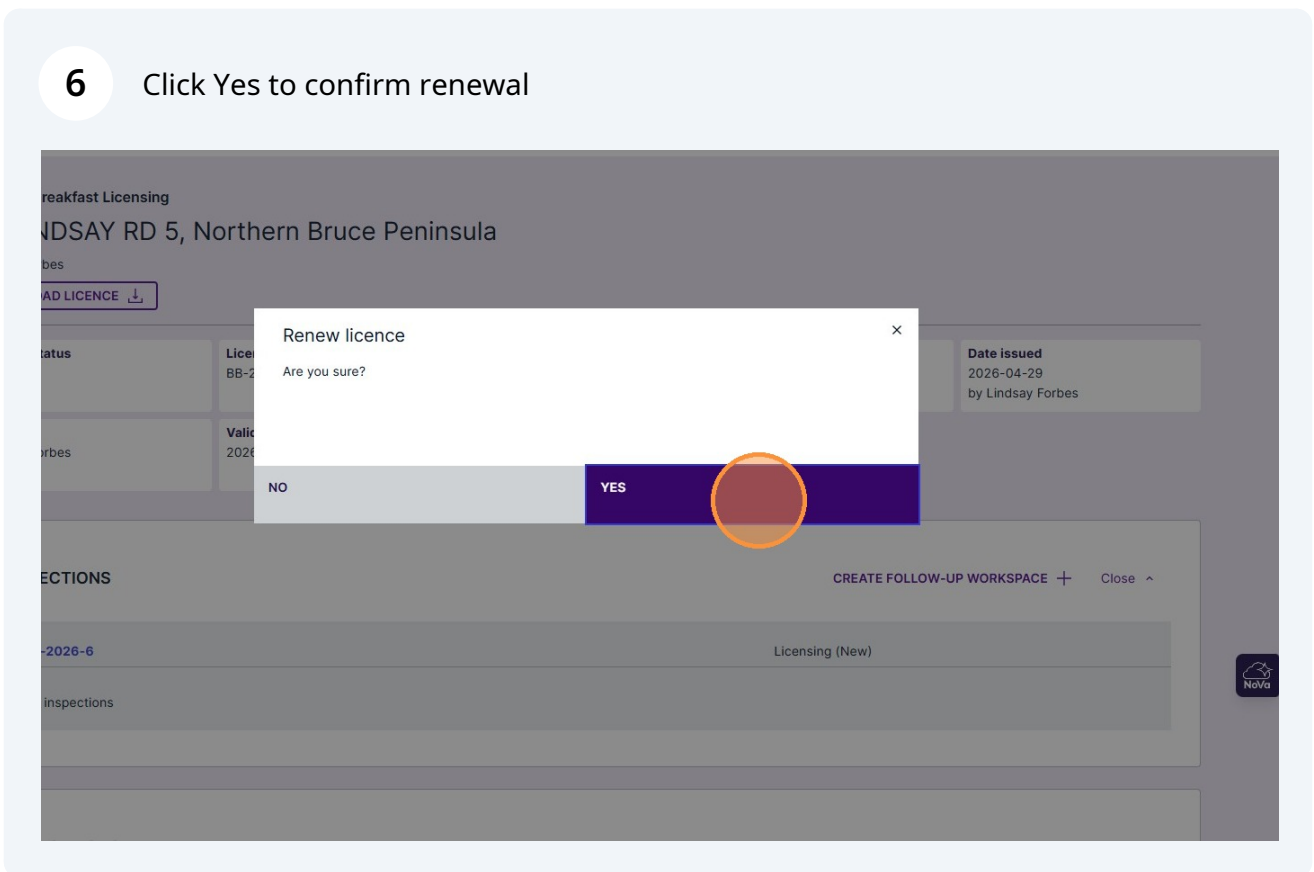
6 Click Yes to confirm renewal

reakfast Licensing

NDSAY RD 5, Northern Bruce Peninsula

bes

AD LICENCE

tatus

Licen BB-2

Date issued
2026-04-29
by Lindsay Forbes

rbes

Valic 2026

Renew licence

×

Are you sure?

NO

YES

ECTIONS

CREATE FOLLOW-UP WORKSPACE +

Close ^

-2026-6

Licensing (New)

inspections

NoVa